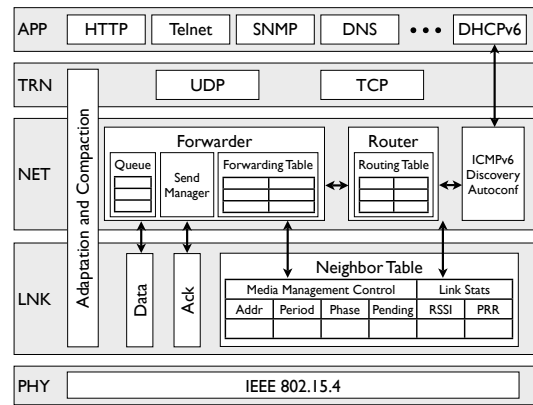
APP
HTTP
Telnet
SNMP
DNS
• • •
DHCPv6

TRN
UDP
TCP

NET
Adaptation and Compaction
Forwarder
Queue
Send Manager
Forwarding Table
Router
Routing Table
ICMPv6 Discovery Autoconf

LNK
Data
Ack
Neighbor Table
Media Management Control
Link Stats
Addr
Period
Phase
Pending
RSSI
PRR

PHY
IEEE 802.15.4